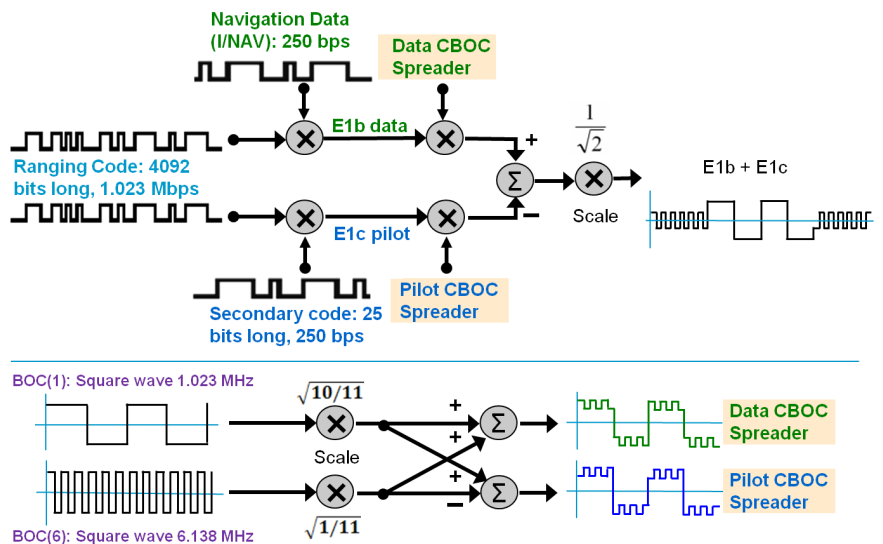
Navigation Data (I/NAV): 250 bps

Data CBOC Spreader

E1b data

+

$\frac{1}{\sqrt{2}}$

Ranging Code: 4092 bits long, 1.023 Mbps

$\Sigma$

E1b + E1c

Scale

–

E1c pilot

Pilot CBOC Spreader

Secondary code: 25 bits long, 250 bps

BOC(1): Square wave 1.023 MHz

$\sqrt{10/11}$

+

$\Sigma$

Data CBOC Spreader

Scale

+

+

$\Sigma$

Pilot CBOC Spreader

–

$\sqrt{1/11}$

BOC(6): Square wave 6.138 MHz